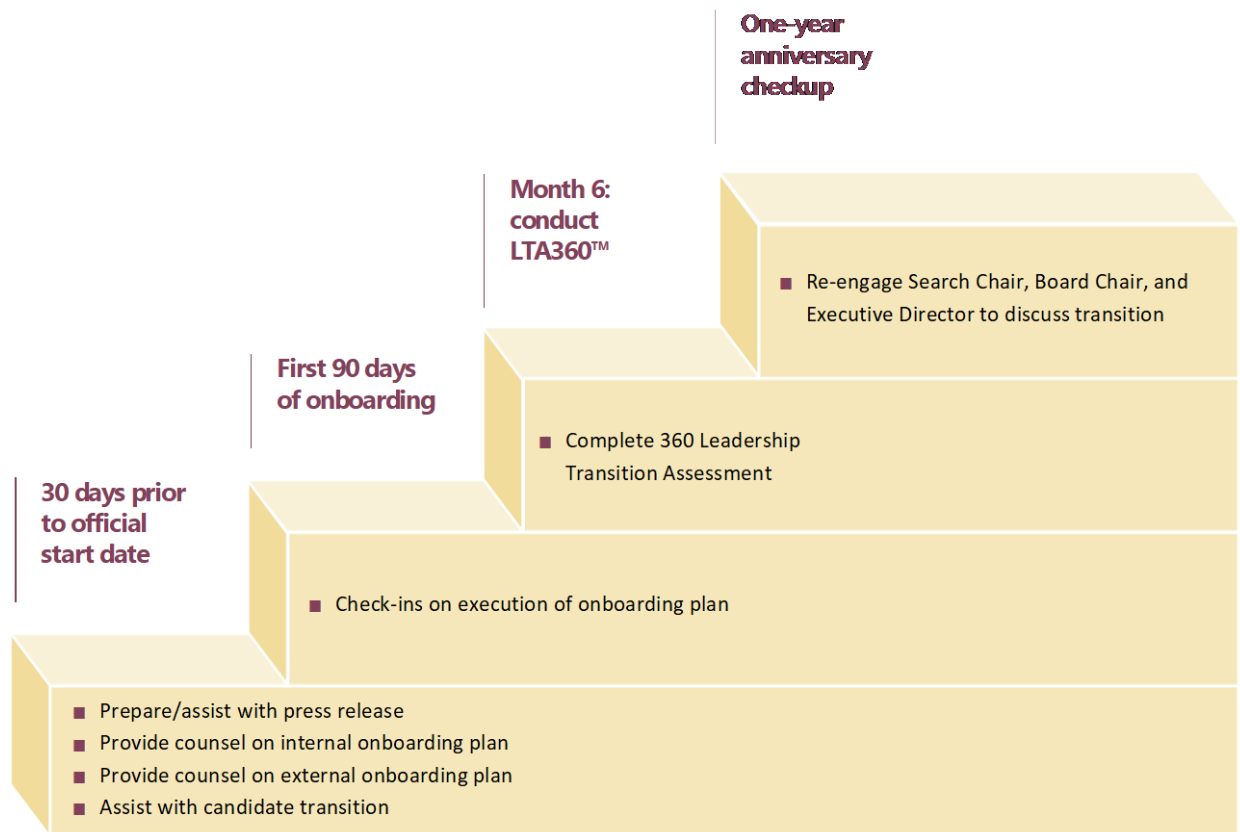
One-year anniversary checkup

Month 6: conduct LTA360™

■ Re-engage Search Chair, Board Chair, and Executive Director to discuss transition

First 90 days of onboarding

■ Complete 360 Leadership Transition Assessment

30 days prior to official start date

■ Check-ins on execution of onboarding plan

■ Prepare/assist with press release
■ Provide counsel on internal onboarding plan
■ Provide counsel on external onboarding plan
■ Assist with candidate transition